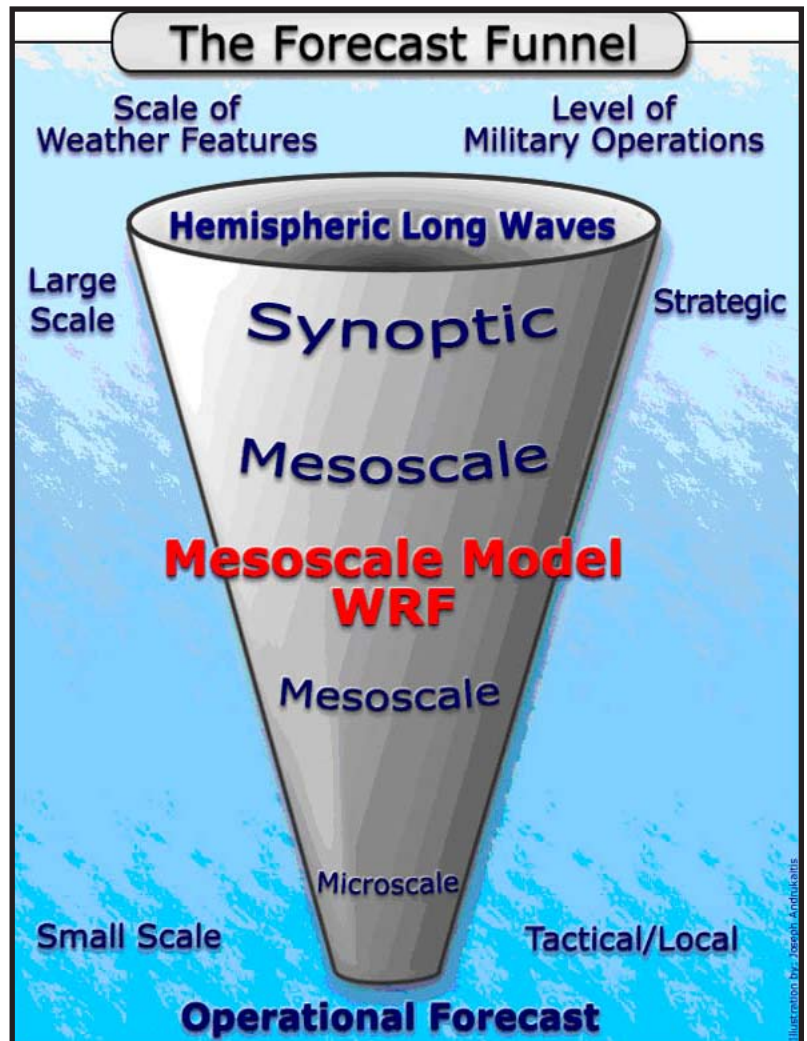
The Forecast Funnel

Scale of Weather Features

Level of Military Operations

Hemispheric Long Waves

Large Scale

Strategic

Synoptic

Mesoscale

Mesoscale Model WRF

Mesoscale

Microscale

Small Scale

Tactical/Local

Operational Forecast

Illustration by: Joseph Andrukaitis